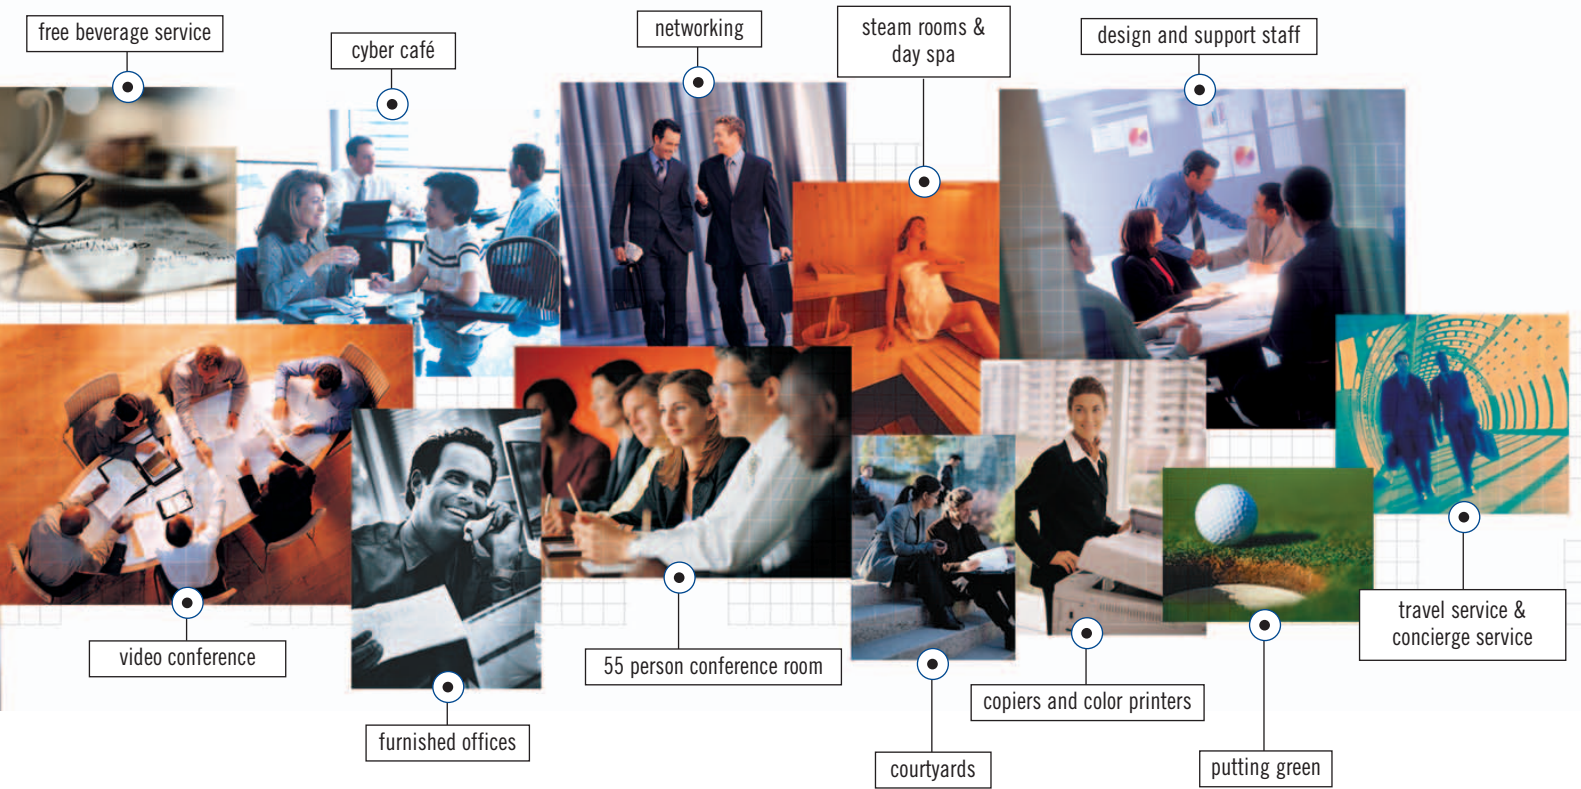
free beverage service

cyber café

networking

steam rooms & day spa

design and support staff

video conference

furnished offices

55 person conference room

courtyards

copiers and color printers

putting green

travel service & concierge service